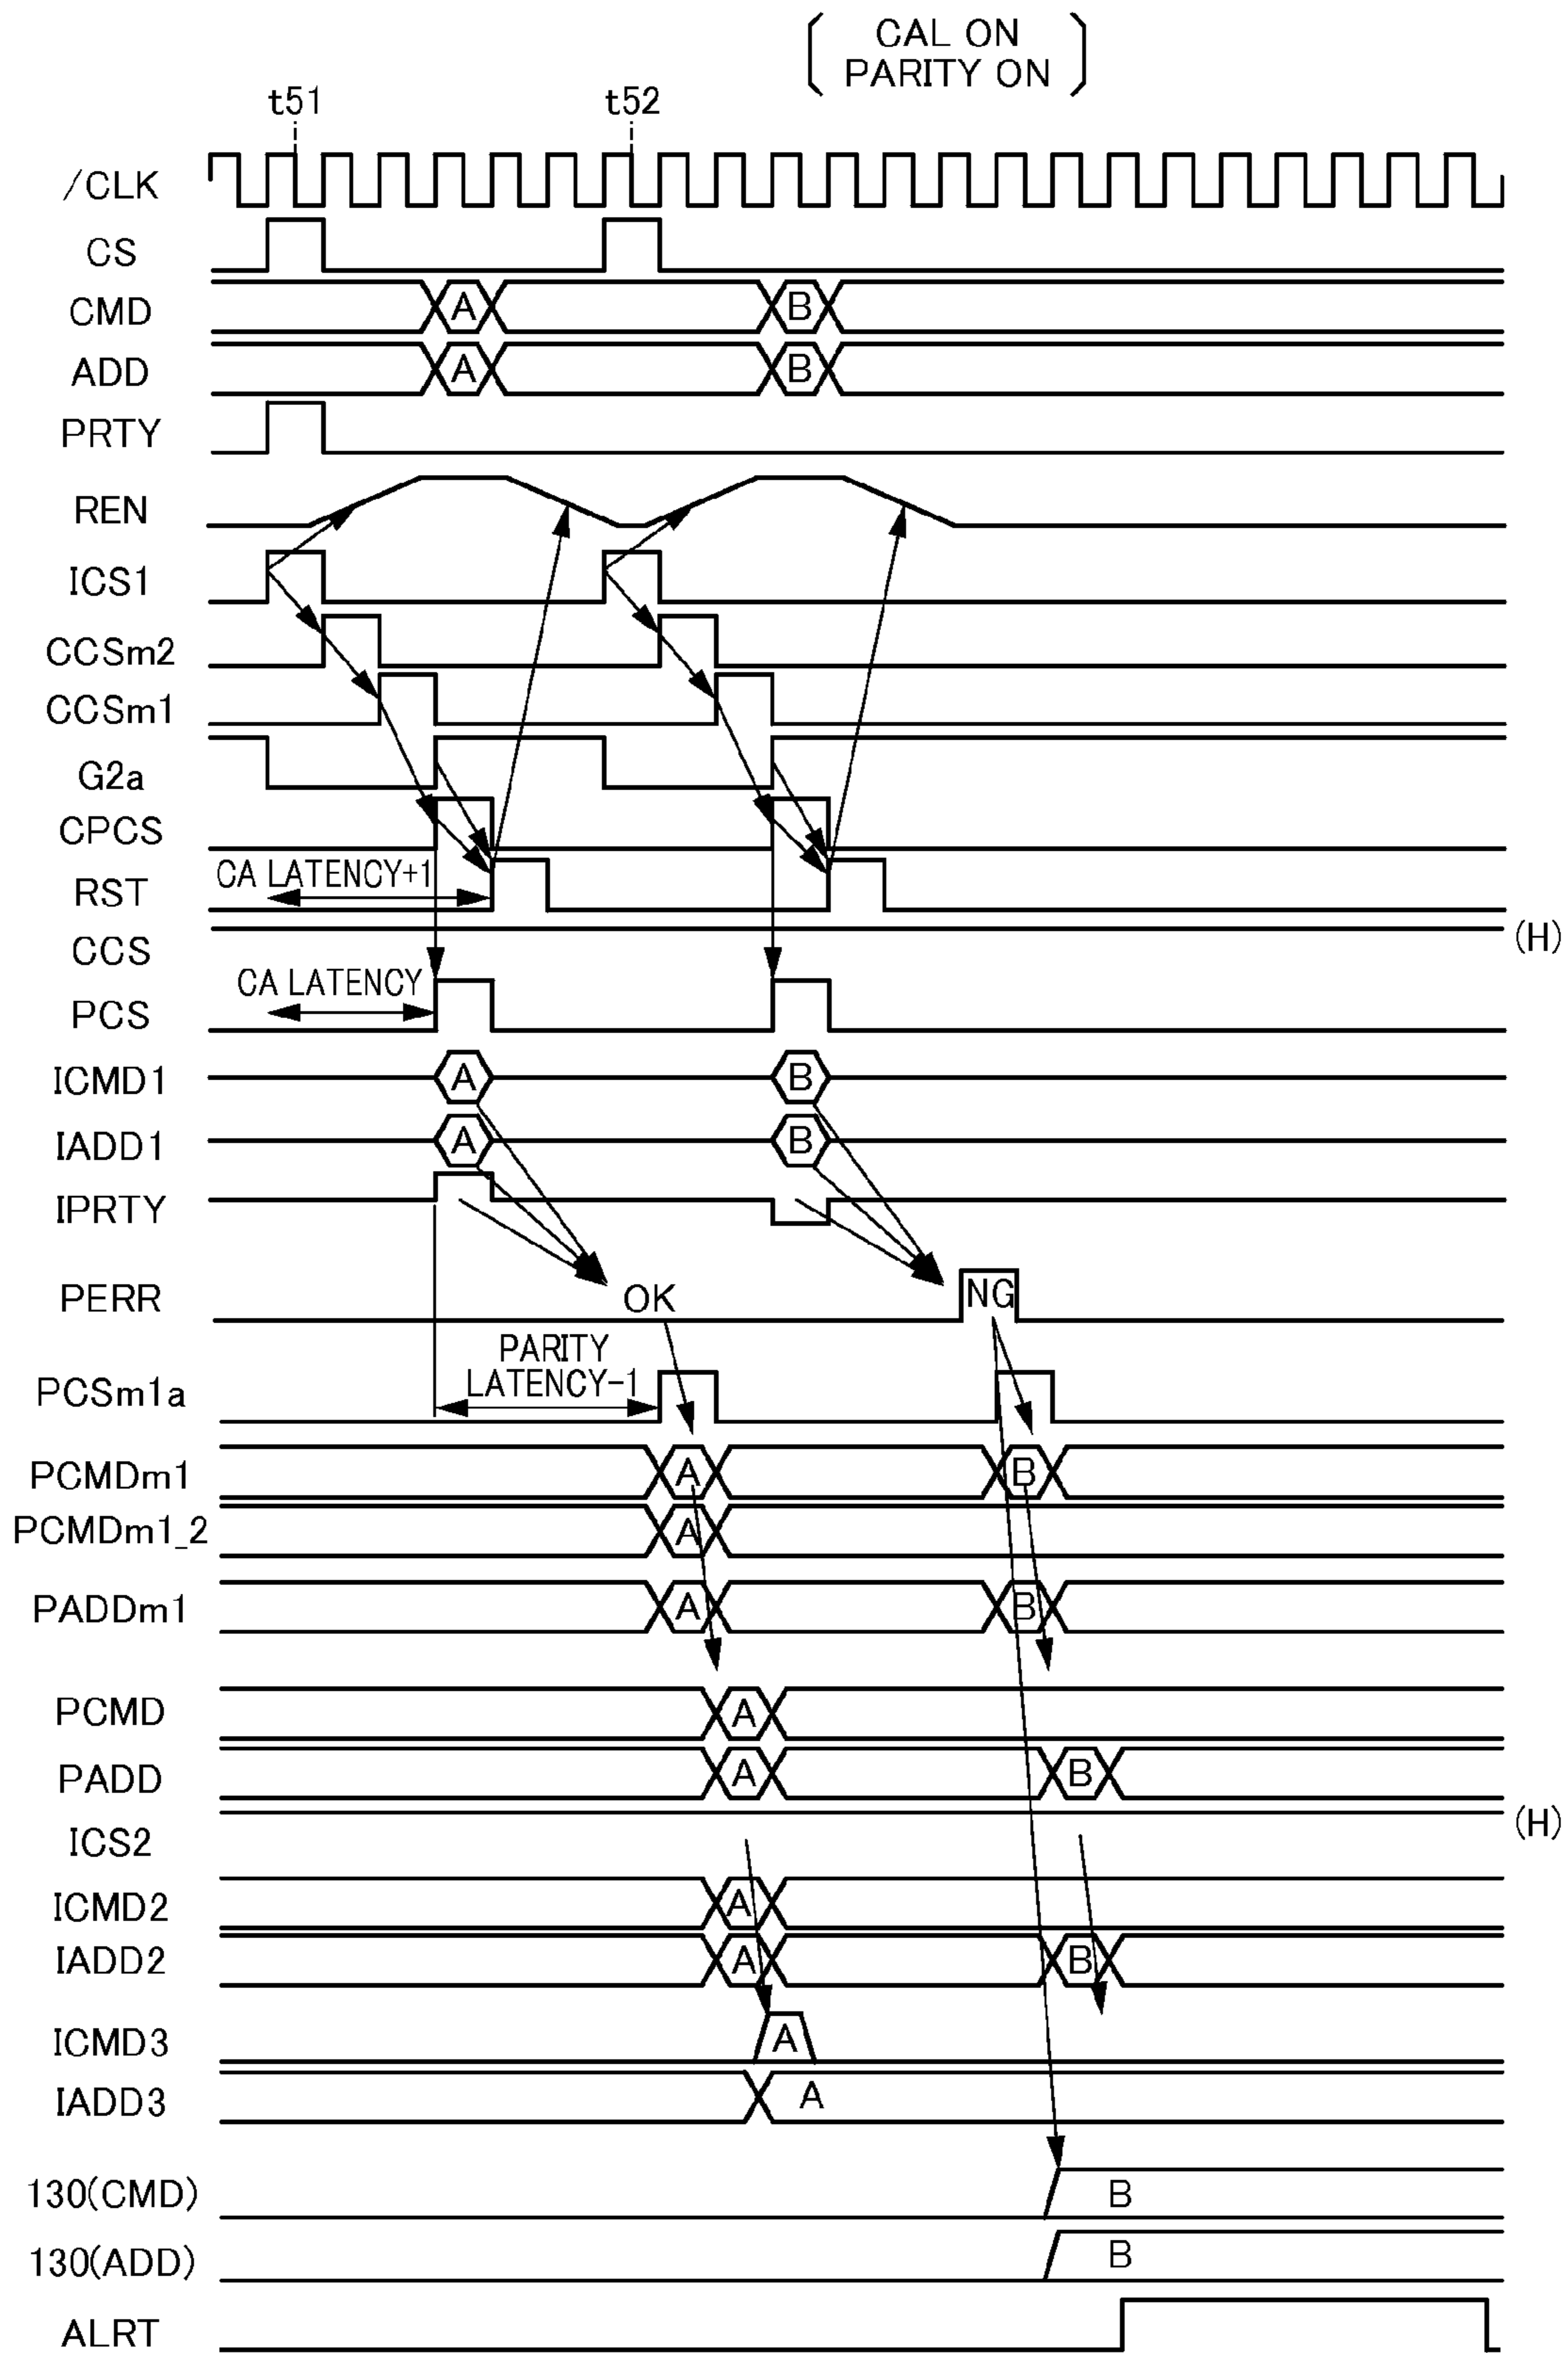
CAL ON
PARITY ON

t51
t52

/CLK
CS
CMD
A
B
ADD
A
B
PRTY
REN
ICS1
CCSm2
CCSm1
G2a
CPCS
RST
CA LATENCY+1
CCS
(H)
CA LATENCY
PCS
ICMD1
A
B
IADD1
A
B
IPRTY
PERR
OK
NG
PARITY
LATENCY-1
PCSm1a
PCMDm1
A
B
PCMDm1_2
A
PADDm1
A
B
PCMD
A
PADD
A
B
(H)
ICS2
ICMD2
A
IADD2
A
B
ICMD3
A
IADD3
A
130(CMD)
B
130(ADD)
B
ALRT